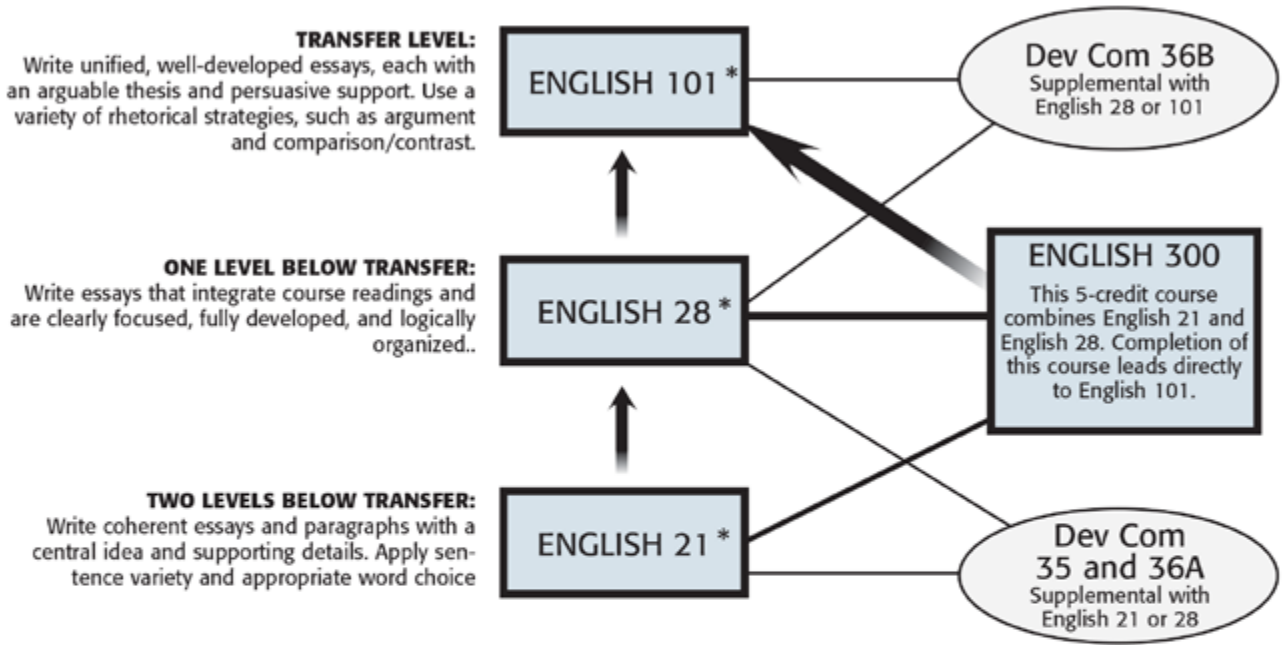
TRANSFER LEVEL:
Write unified, well-developed essays, each with an arguable thesis and persuasive support. Use a variety of rhetorical strategies, such as argument and comparison/contrast.

ENGLISH 101 *

Dev Com 36B
Supplemental with English 28 or 101

ONE LEVEL BELOW TRANSFER:
Write essays that integrate course readings and are clearly focused, fully developed, and logically organized..

ENGLISH 28 *

ENGLISH 300
This 5-credit course combines English 21 and English 28. Completion of this course leads directly to English 101.

TWO LEVELS BELOW TRANSFER:
Write coherent essays and paragraphs with a central idea and supporting details. Apply sentence variety and appropriate word choice

ENGLISH 21 *

Dev Com
35 and 36A
Supplemental with English 21 or 28